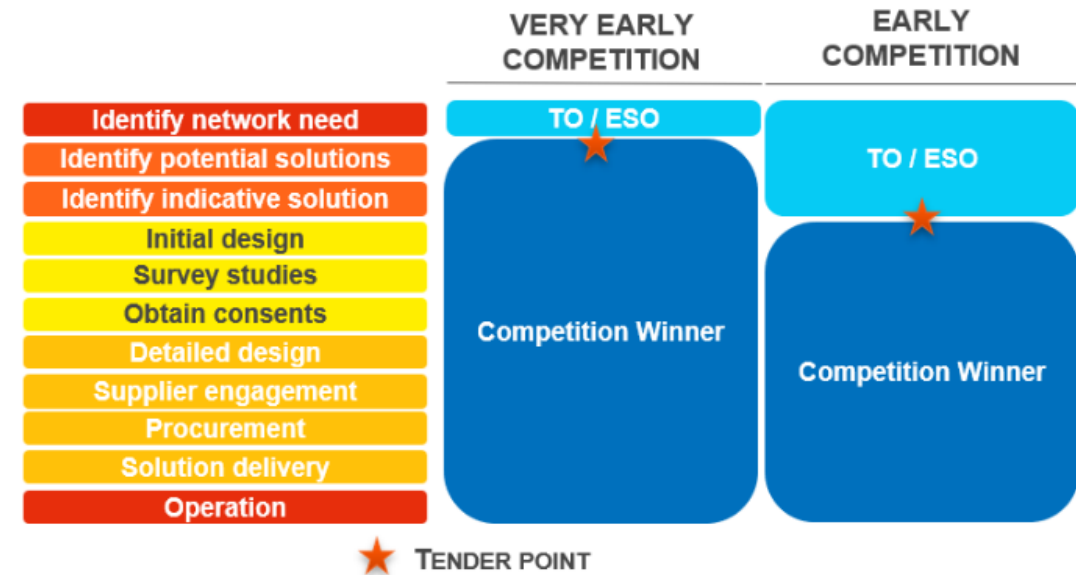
VERY EARLY COMPETITION

EARLY COMPETITION

Identify network need
Identify potential solutions
Identify indicative solution
Initial design
Survey studies
Obtain consents
Detailed design
Supplier engagement
Procurement
Solution delivery
Operation

TO / ESO

Competition Winner

TO / ESO

Competition Winner

TENDER POINT